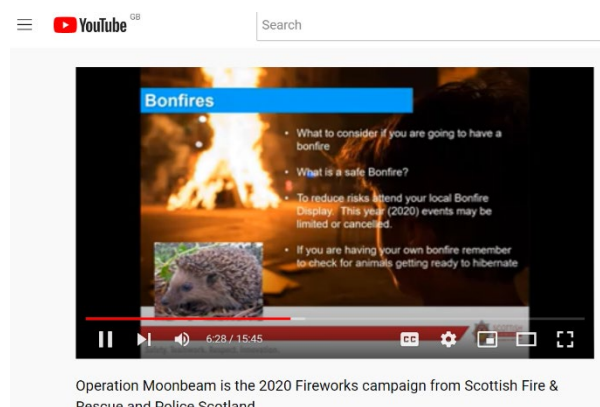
YouTube GB

Search

Bonfires

• What to consider if you are going to have a bonfire

• What is a safe Bonfire?

• To reduce risks attend your local Bonfire Display. This year (2020) events may be limited or cancelled.

• If you are having your own bonfire remember to check for animals getting ready to hibernate

6:28 / 15:45

CC

Operation Moonbeam is the 2020 Fireworks campaign from Scottish Fire & Rescue and Police Scotland